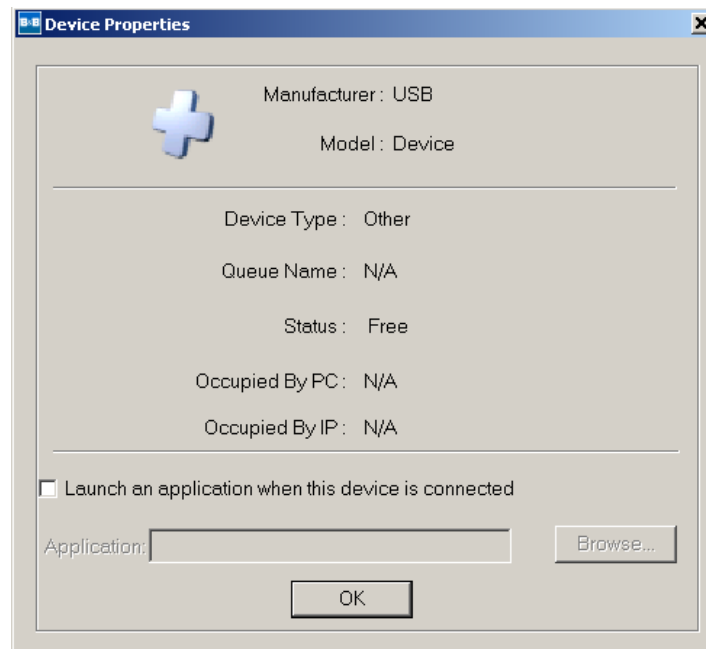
B+B Device Properties

Manufacturer : USB

Model : Device

Device Type : Other

Queue Name : N/A

Status : Free

Occupied By PC : N/A

Occupied By IP : N/A

Launch an application when this device is connected

Application:

Browse...

OK